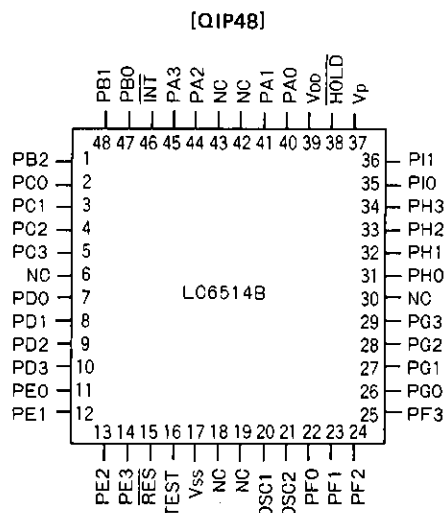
[QIP48]

PB1 PB0 $\overline{INT}$ PA3 PA2 NC NC PA1 PA0 $V_{DD}$ $\overline{HOLD}$ Vp

48 47 46 45 44 43 42 41 40 39 38 37

PB2 1
PC0 2
PC1 3
PC2 4
PC3 5
NC 6
PD0 7
PD1 8
PD2 9
PD3 10
PE0 11
PE1 12

LC6514B

36 PI1
35 PI0
34 PH3
33 PH2
32 PH1
31 PH0
30 NC
29 PG3
28 PG2
27 PG1
26 PG0
25 PF3

13 14 15 16 17 18 19 20 21 22 23 24

PE2 PE3 $\overline{RES}$ TEST Vss NC NC OSC1 OSC2 PF0 PF1 PF2